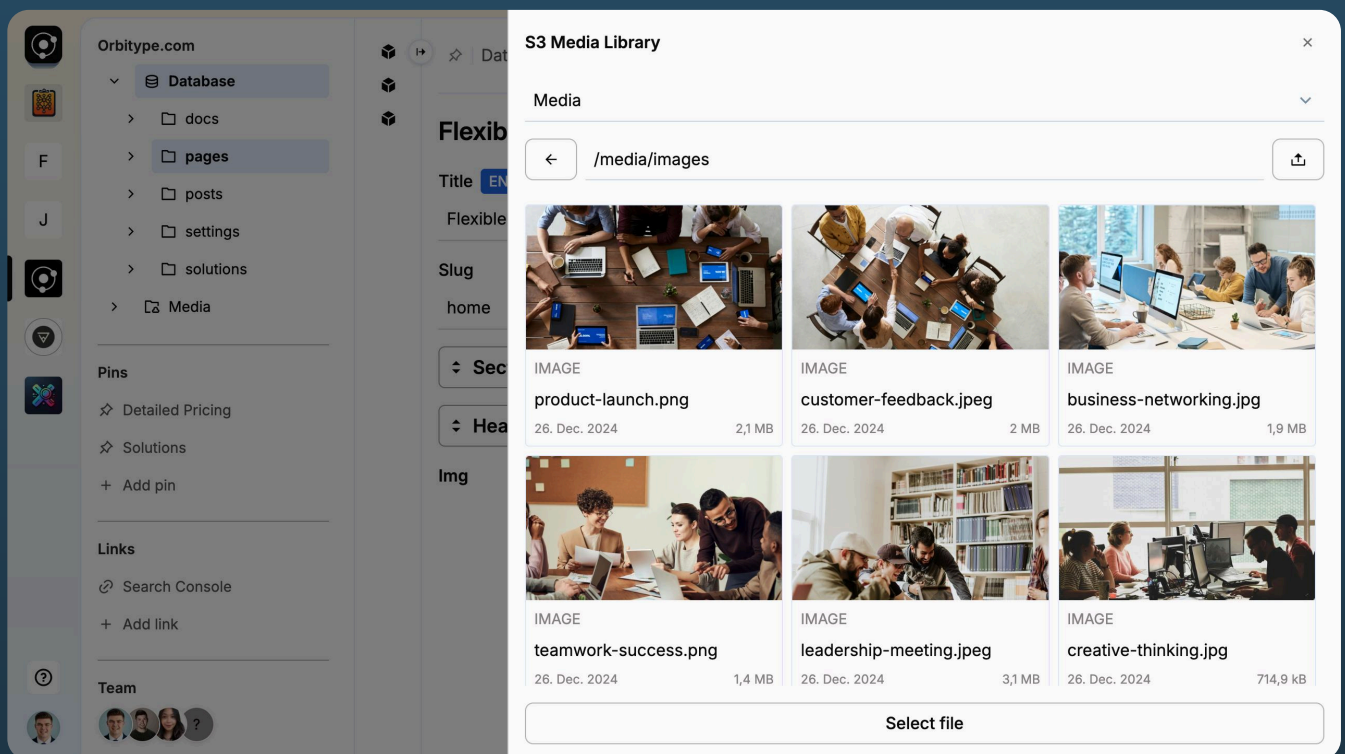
F

J

Orbitype.com

Database

docs

pages

posts

settings

solutions

Media

Pins

Detailed Pricing

Solutions

Add pin

Links

Search Console

Add link

Team

?

Dat

Flexib

Title EN

Flexible

Slug

home

Sec

Hea

Img

S3 Media Library

×

Media

/media/images

IMAGE
product-launch.png
26. Dec. 2024 2,1 MB

IMAGE
customer-feedback.jpeg
26. Dec. 2024 2 MB

IMAGE
business-networking.jpg
26. Dec. 2024 1,9 MB

IMAGE
teamwork-success.png
26. Dec. 2024 1,4 MB

IMAGE
leadership-meeting.jpeg
26. Dec. 2024 3,1 MB

IMAGE
creative-thinking.jpg
26. Dec. 2024 714,9 kB

Select file